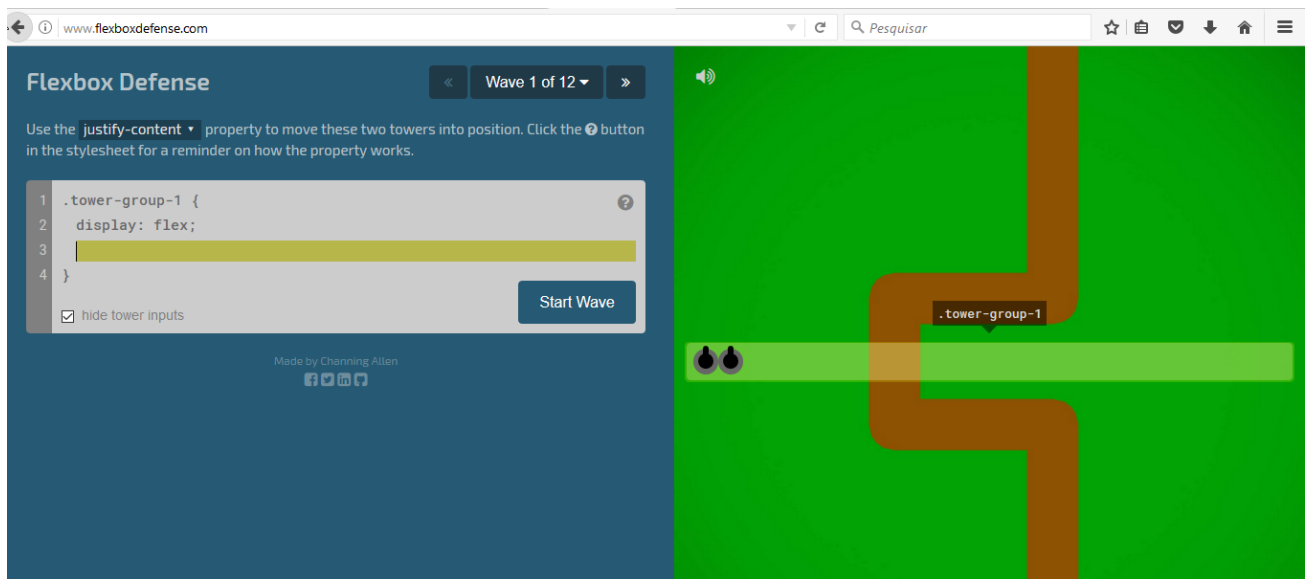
www.flexboxdefense.com

Pesquisar

Flexbox Defense

«

Wave 1 of 12 ▾

»

Use the justify-content ▾ property to move these two towers into position. Click the ? button in the stylesheet for a reminder on how the property works.

1 .tower-group-1 {
2 display: flex;
3
4 }

hide tower inputs

Start Wave

Made by Channing Allen

.tower-group-1